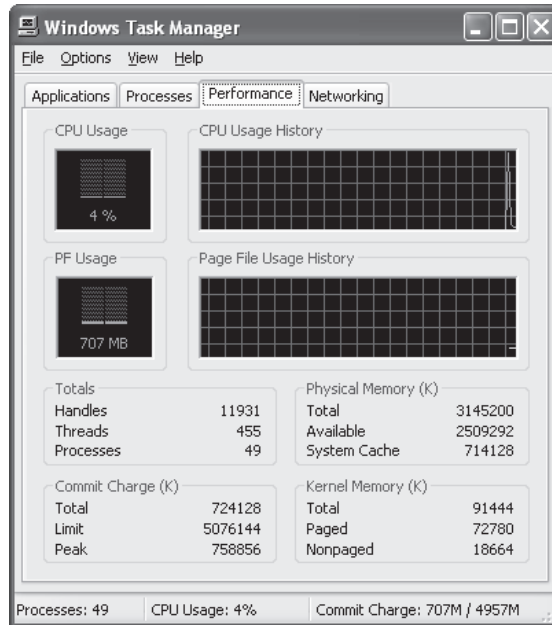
Windows Task Manager

File Options View Help

Applications Processes Performance Networking

CPU Usage

4 %

CPU Usage History

PF Usage

707 MB

Page File Usage History

Totals

| | |
|---|---|
| Handles | 11931 |
| Threads | 455 |
| Processes | 49 |

Physical Memory (K)

| | |
|---|---|
| Total | 3145200 |
| Available | 2509292 |
| System Cache | 714128 |

Commit Charge (K)

| | |
|---|---|
| Total | 724128 |
| Limit | 5076144 |
| Peak | 758856 |

Kernel Memory (K)

| | |
|---|---|
| Total | 91444 |
| Paged | 72780 |
| Nonpaged | 18664 |

Processes: 49 CPU Usage: 4% Commit Charge: 707M / 4957M